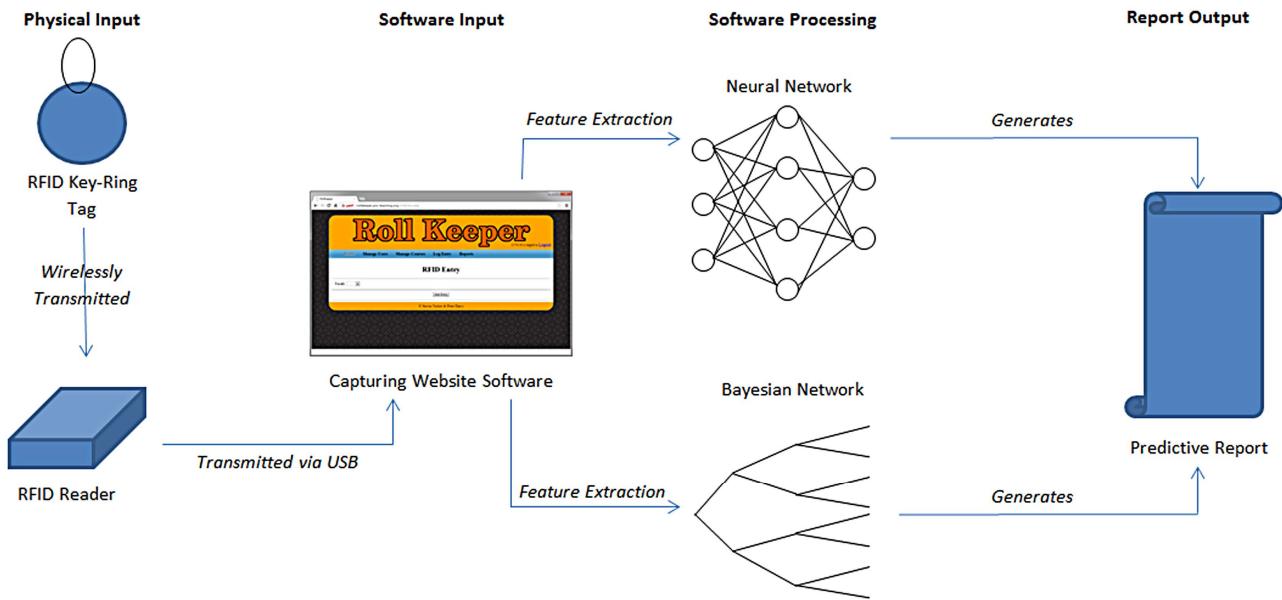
Physical Input

Software Input

Software Processing

Report Output

RFID Key-Ring Tag

Wirelessly Transmitted

RFID Reader

Transmitted via USB

Roll Keeper

Manage Users Manage Courses Log Entry Reports

RFID Entry

Capturing Website Software

Feature Extraction

Feature Extraction

Neural Network

Bayesian Network

Generates

Generates

Predictive Report